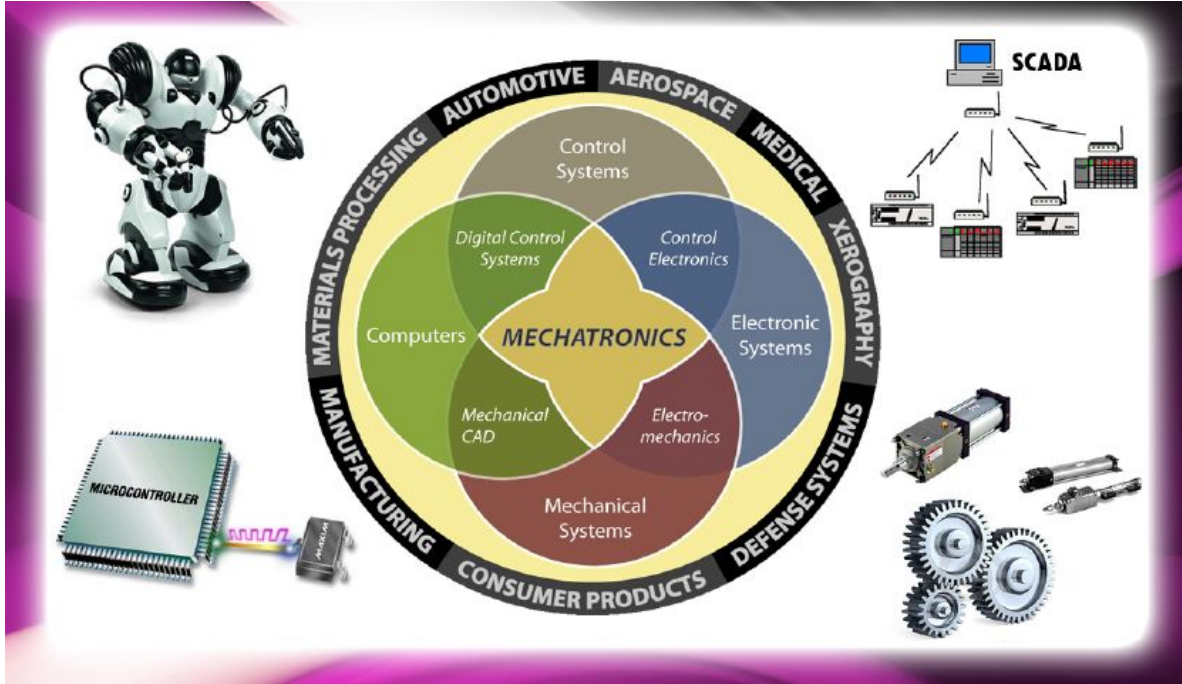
AUTOMOTIVE
AEROSPACE
MEDICAL
XEROGRAPHY
DEFENSE SYSTEMS
CONSUMER PRODUCTS
MANUFACTURING
MATERIALS PROCESSING

Control Systems
Digital Control Systems
Control Electronics
Computers
MECHATRONICS
Electronic Systems
Mechanical CAD
Electromechanics
Mechanical Systems

SCADA
MICROCONTROLLER
MAXIM